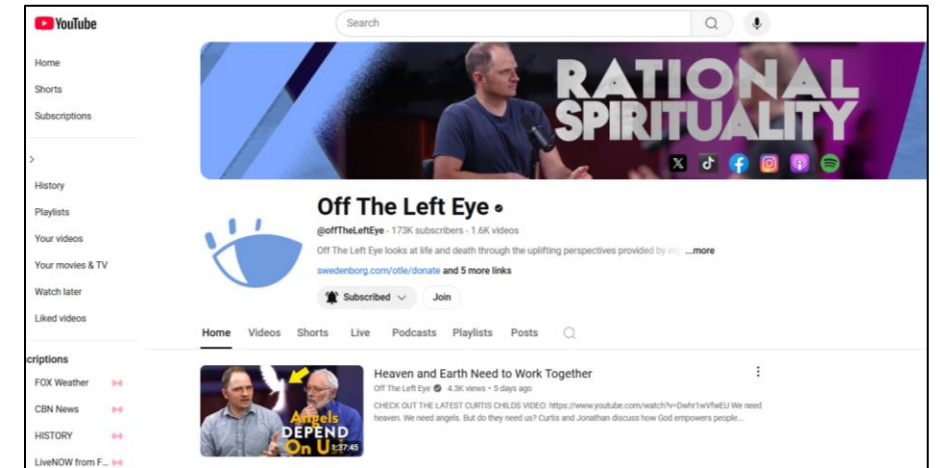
YouTube

Search

Home
Shorts
Subscriptions

>

History
Playlists
Your videos
Your movies & TV
Watch later
Liked videos

criptions
FOX Weather
CBN News
HISTORY
LiveNOW from F...

RATIONAL SPIRITUALITY

Off The Left Eye

@offTheLeftEye · 173K subscribers · 1.6K videos

Off The Left Eye looks at life and death through the uplifting perspectives provided by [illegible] ...more

swedenborg.com/otle/donate and 5 more links

Subscribed

Join

Home Videos Shorts Live Podcasts Playlists Posts

Heaven and Earth Need to Work Together

Off The Left Eye · 4.3K views · 5 days ago

CHECK OUT THE LATEST CURTIS CHILDS VIDEO: https://www.youtube.com/watch?v=Dwhr1wVfwEU We need heaven. We need angels. But do they need us? Curtis and Jonathan discuss how God empowers people...

Angels DEPEND On U

1:37:45